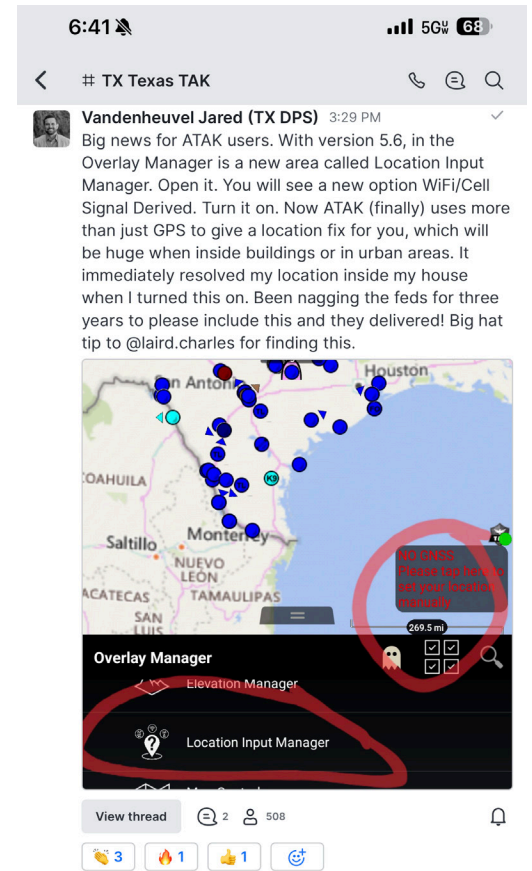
6:41

5G 68

# TX Texas TAK

Vandenheuvel Jared (TX DPS) 3:29 PM

Big news for ATAK users. With version 5.6, in the Overlay Manager is a new area called Location Input Manager. Open it. You will see a new option WiFi/Cell Signal Derived. Turn it on. Now ATAK (finally) uses more than just GPS to give a location fix for you, which will be huge when inside buildings or in urban areas. It immediately resolved my location inside my house when I turned this on. Been nagging the feds for three years to please include this and they delivered! Big hat tip to @laird.charles for finding this.

San Antonio
Houston
COAHUILA
K9
Saltillo
Monterrey
NUEVO LEÓN
ACATECAS
TAMAULIPAS
SAN LUIS
NO GNSS
Please tap here to set your location manually
269.5 mi

Overlay Manager
Elevation Manager
Location Input Manager

View thread 2 508

3 1 1